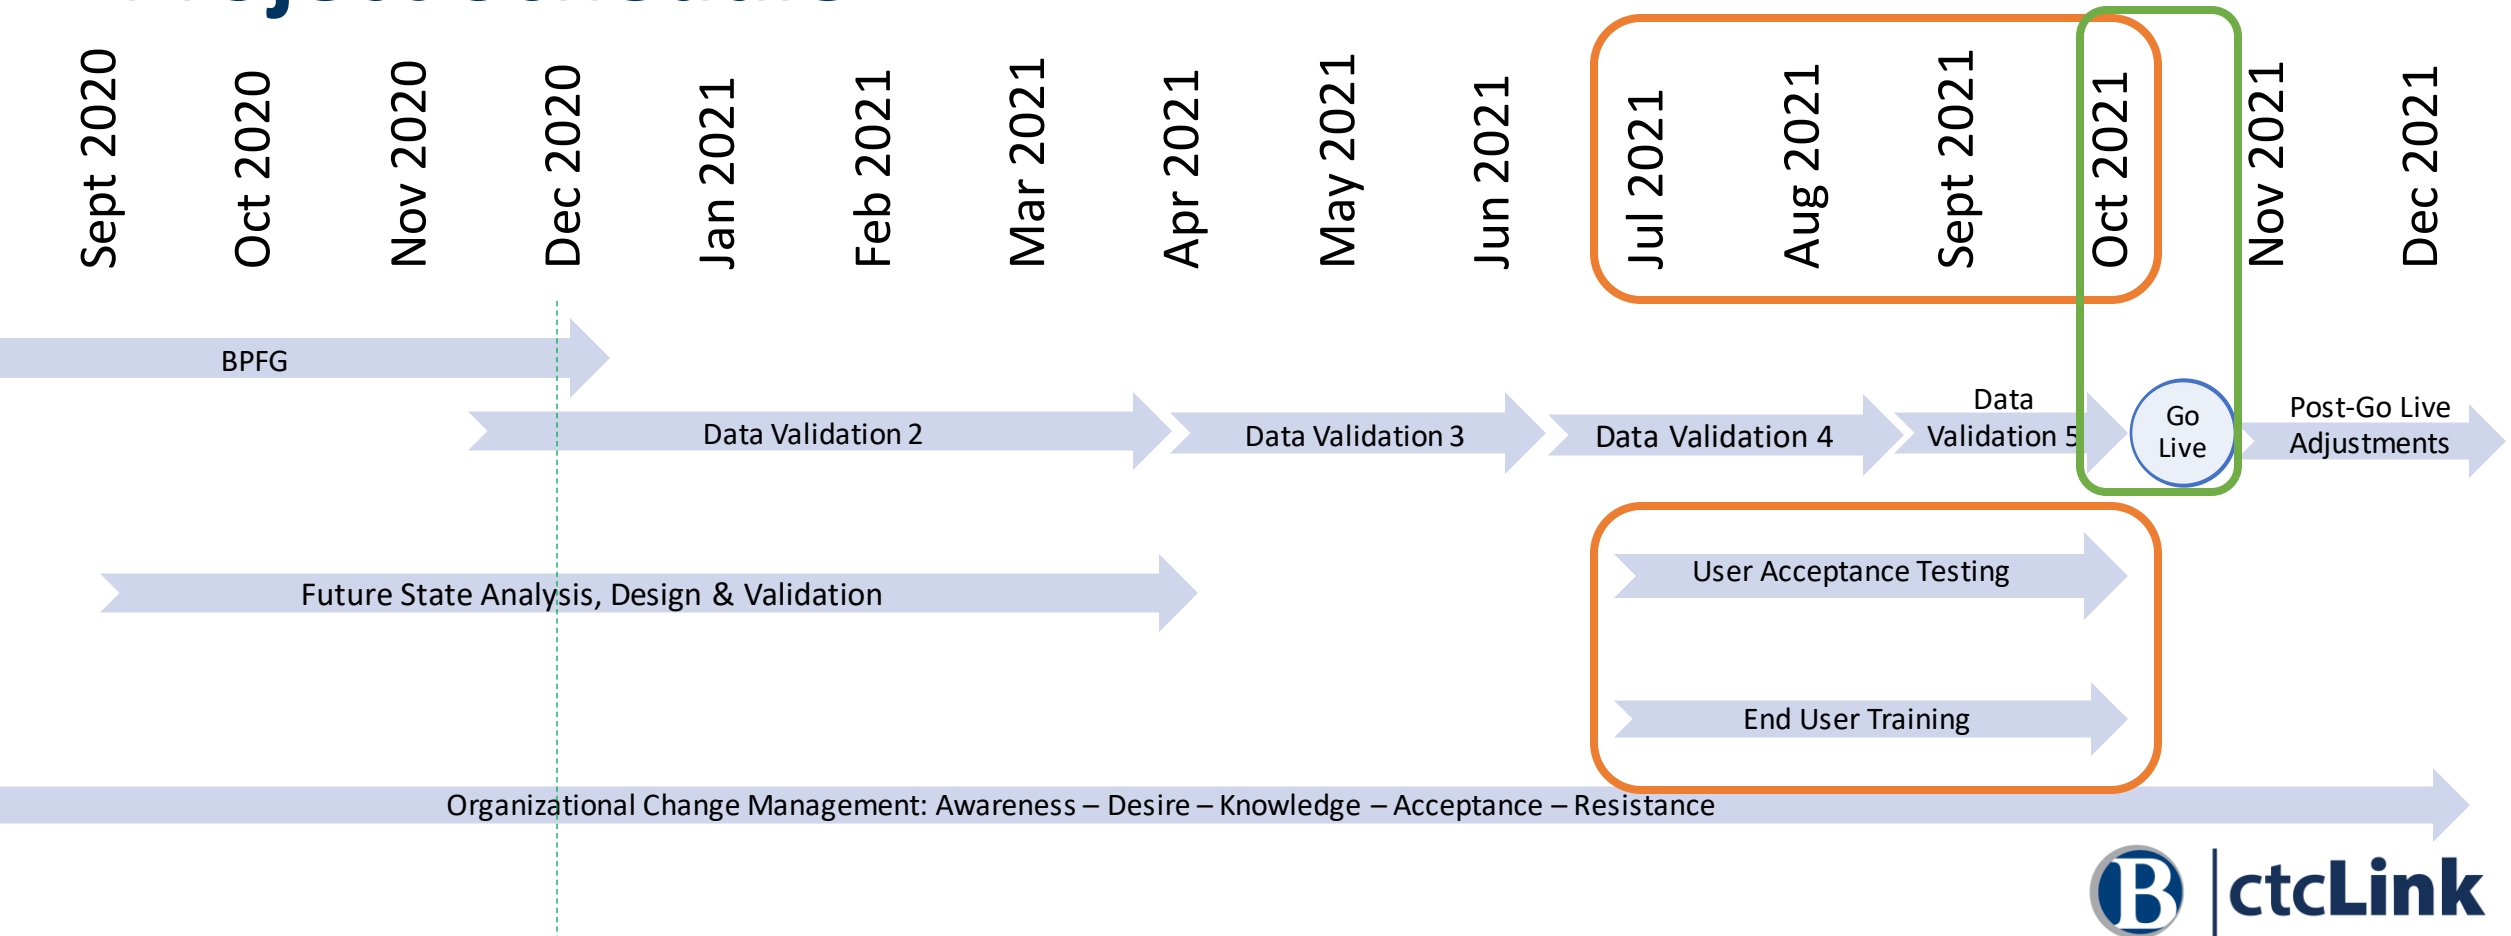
Sept 2020
Oct 2020
Nov 2020
Dec 2020
Jan 2021
Feb 2021
Mar 2021
Apr 2021
May 2021
Jun 2021
Jul 2021
Aug 2021
Sept 2021
Oct 2021
Nov 2021
Dec 2021

BPFG

Data Validation 2
Data Validation 3
Data Validation 4
Data Validation 5
Go Live
Post-Go Live Adjustments

Future State Analysis, Design & Validation

User Acceptance Testing

End User Training

Organizational Change Management: Awareness – Desire – Knowledge – Acceptance – Resistance

B ctcLink